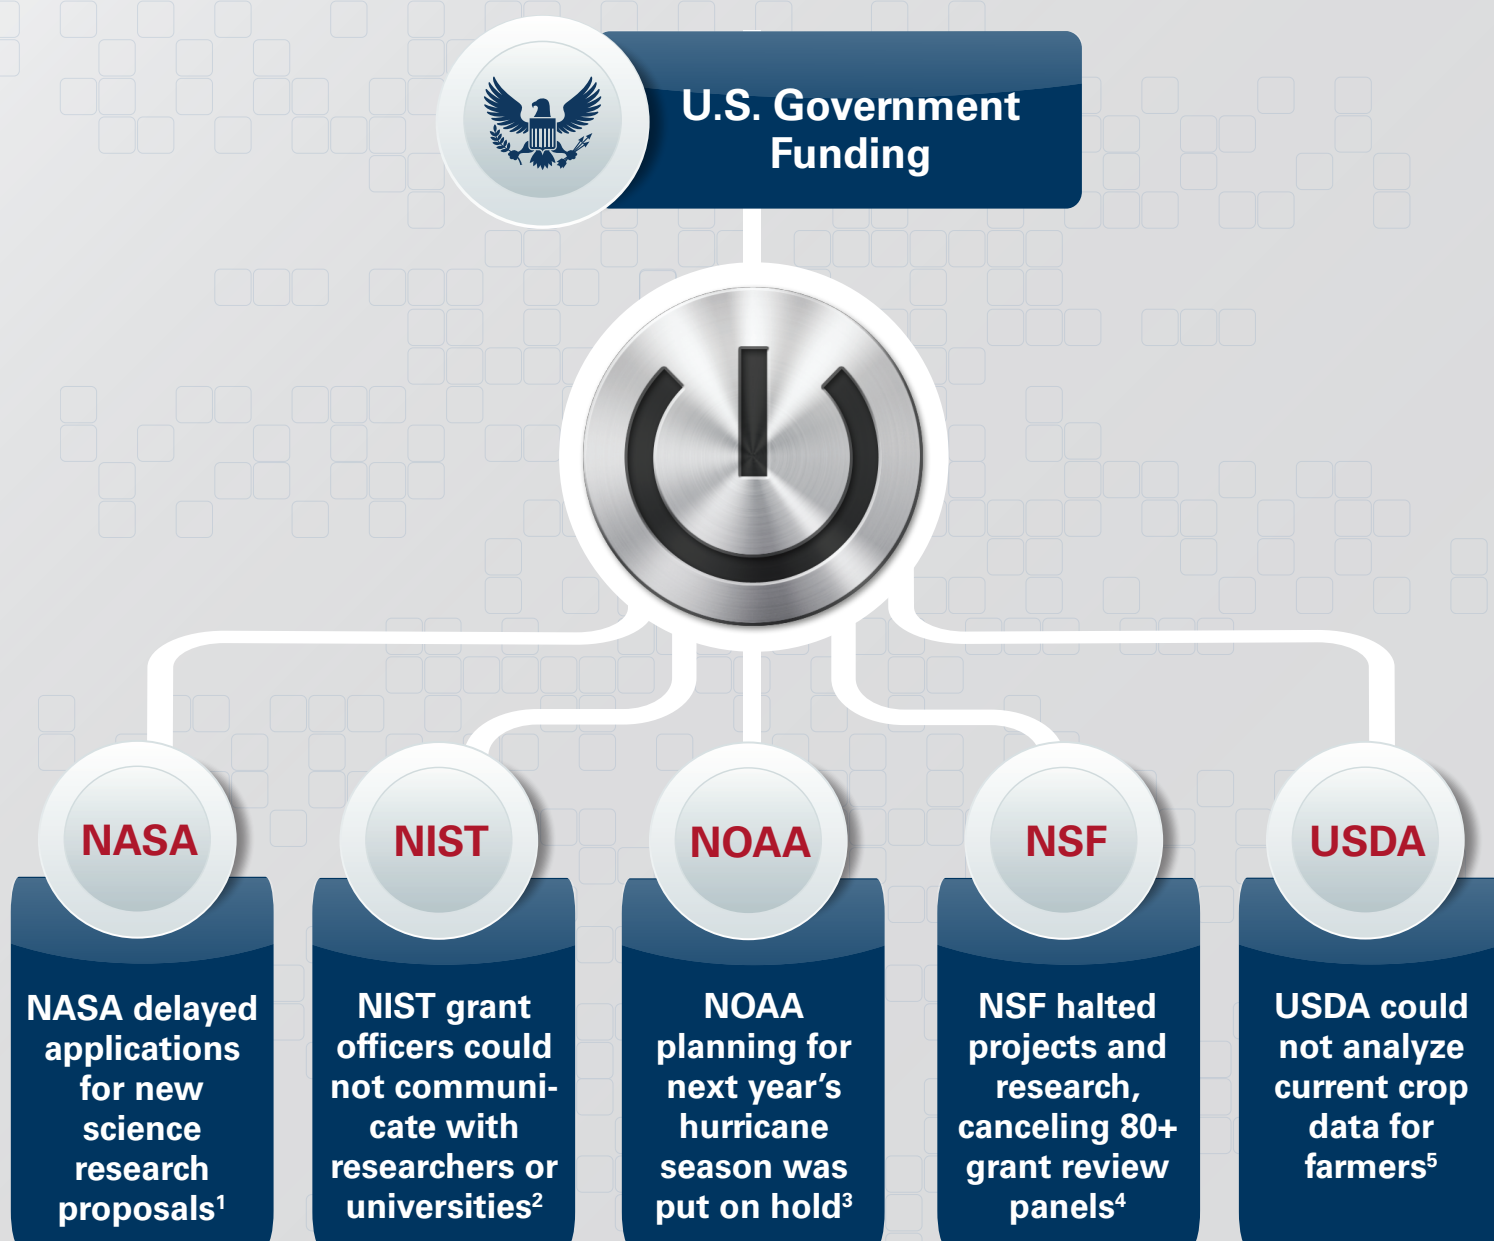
U.S. Government Funding

NASA

NASA delayed applications for new science research proposals$^1$

NIST

NIST grant officers could not communicate with researchers or universities$^2$

NOAA

NOAA planning for next year's hurricane season was put on hold$^3$

NSF

NSF halted projects and research, canceling 80+ grant review panels$^4$

USDA

USDA could not analyze current crop data for farmers$^5$